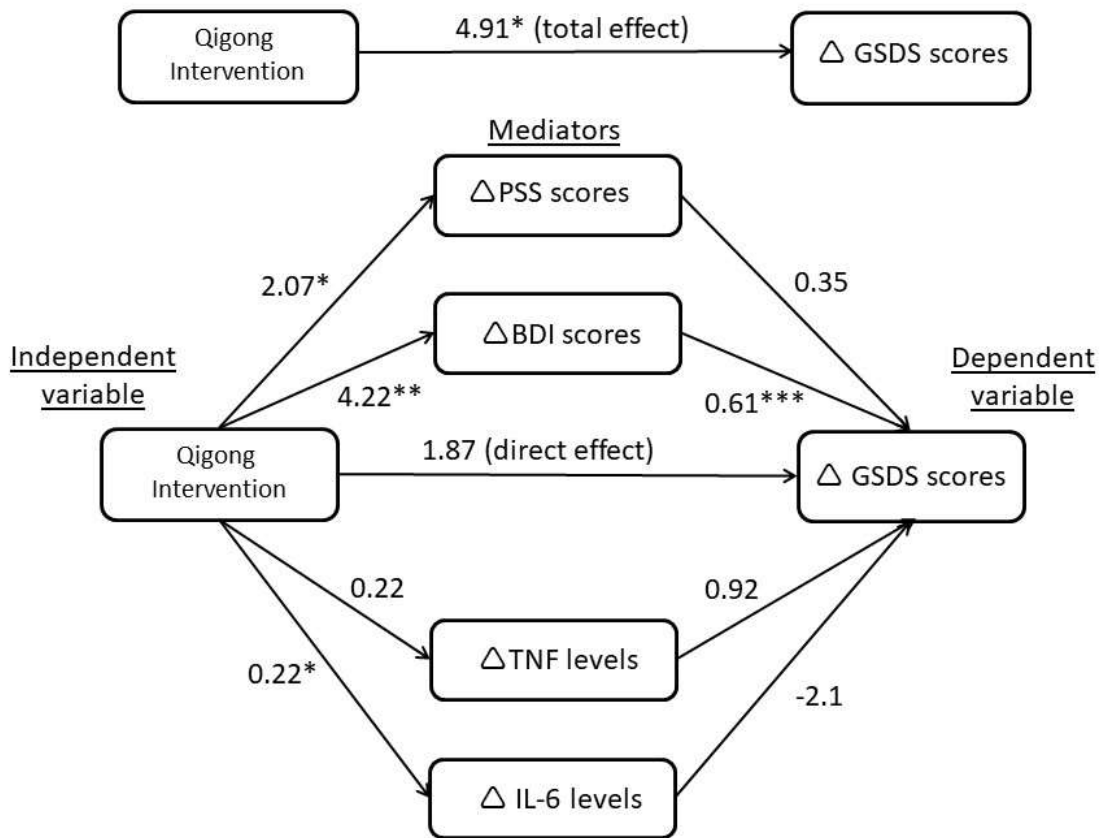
Qigong Intervention

4.91* (total effect)

△ GSDS scores

Mediators

△PSS scores

2.07*

0.35

△BDI scores

Independent variable

4.22**

0.61***

Dependent variable

Qigong Intervention

1.87 (direct effect)

△ GSDS scores

0.22

0.92

△TNF levels

0.22*

-2.1

△ IL-6 levels